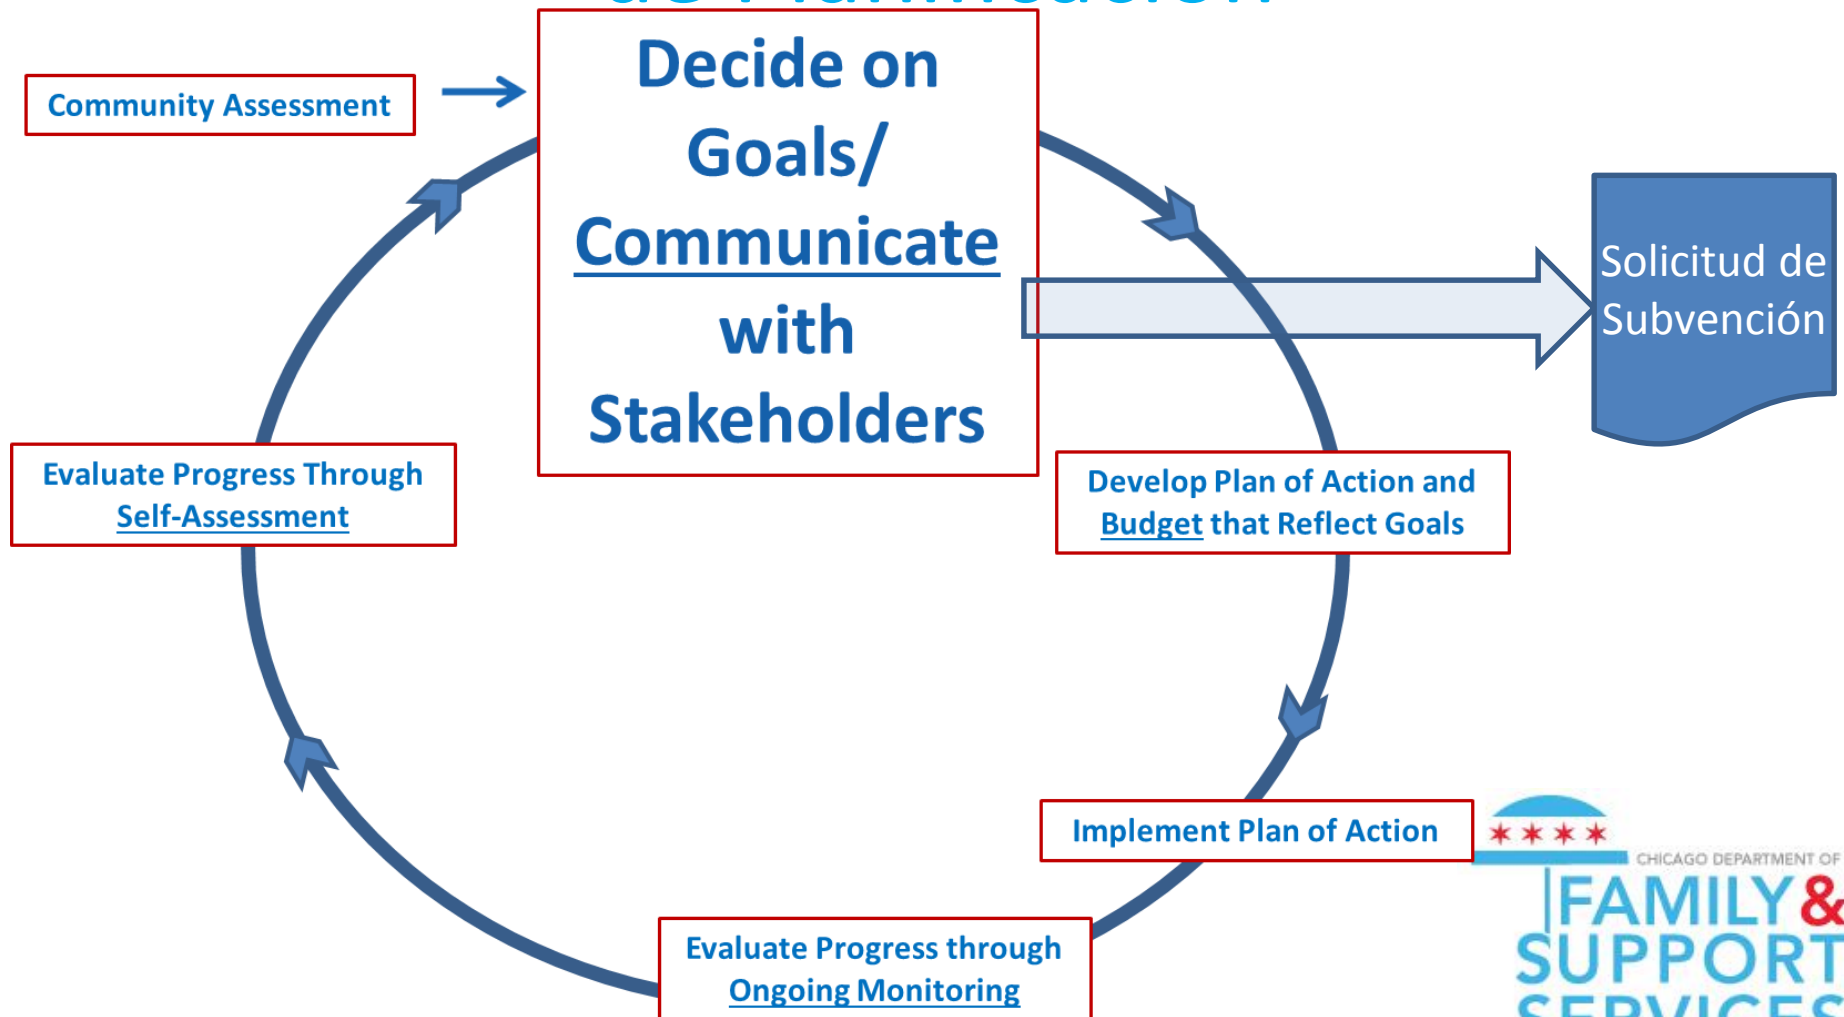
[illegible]

Community Assessment

Decide on Goals/ Communicate with Stakeholders

Solicitud de Subvención

Develop Plan of Action and Budget that Reflect Goals

Implement Plan of Action

Evaluate Progress through Ongoing Monitoring

Evaluate Progress Through Self-Assessment

CHICAGO DEPARTMENT OF FAMILY & SUPPORT SERVICES